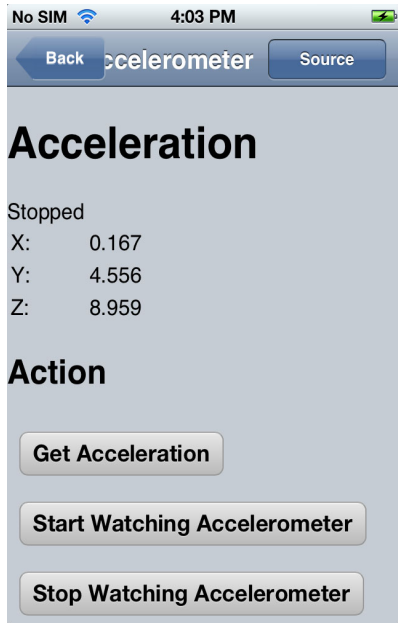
No SIM 4:03 PM

Back ccelerometer Source

Acceleration

Stopped

| X: | 0.167 |
|---|---|
| Y: | 4.556 |
| Z: | 8.959 |

Action

Get Acceleration

Start Watching Accelerometer

Stop Watching Accelerometer